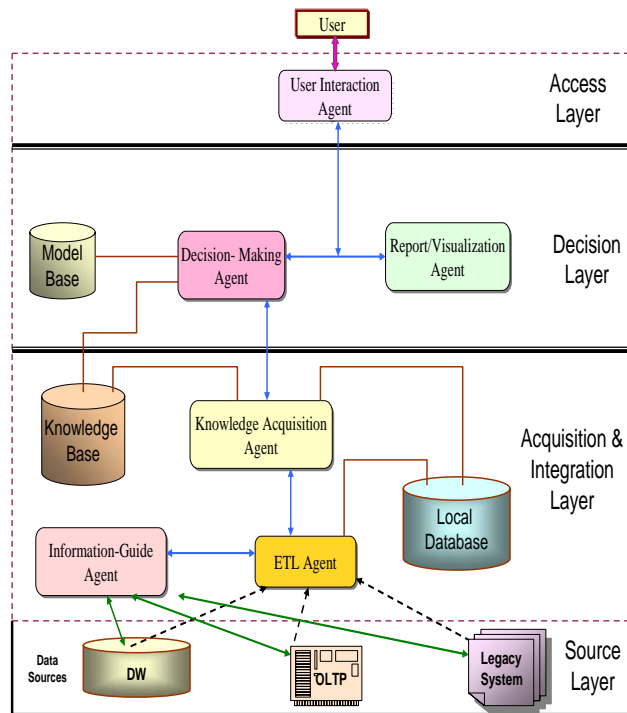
User

User Interaction Agent

Access Layer

Model Base

Decision- Making Agent

Report/Visualization Agent

Decision Layer

Knowledge Base

Knowledge Acquisition Agent

Acquisition & Integration Layer

Local Database

Information-Guide Agent

ETL Agent

Data Sources

DW

OLTP

Legacy System

Source Layer